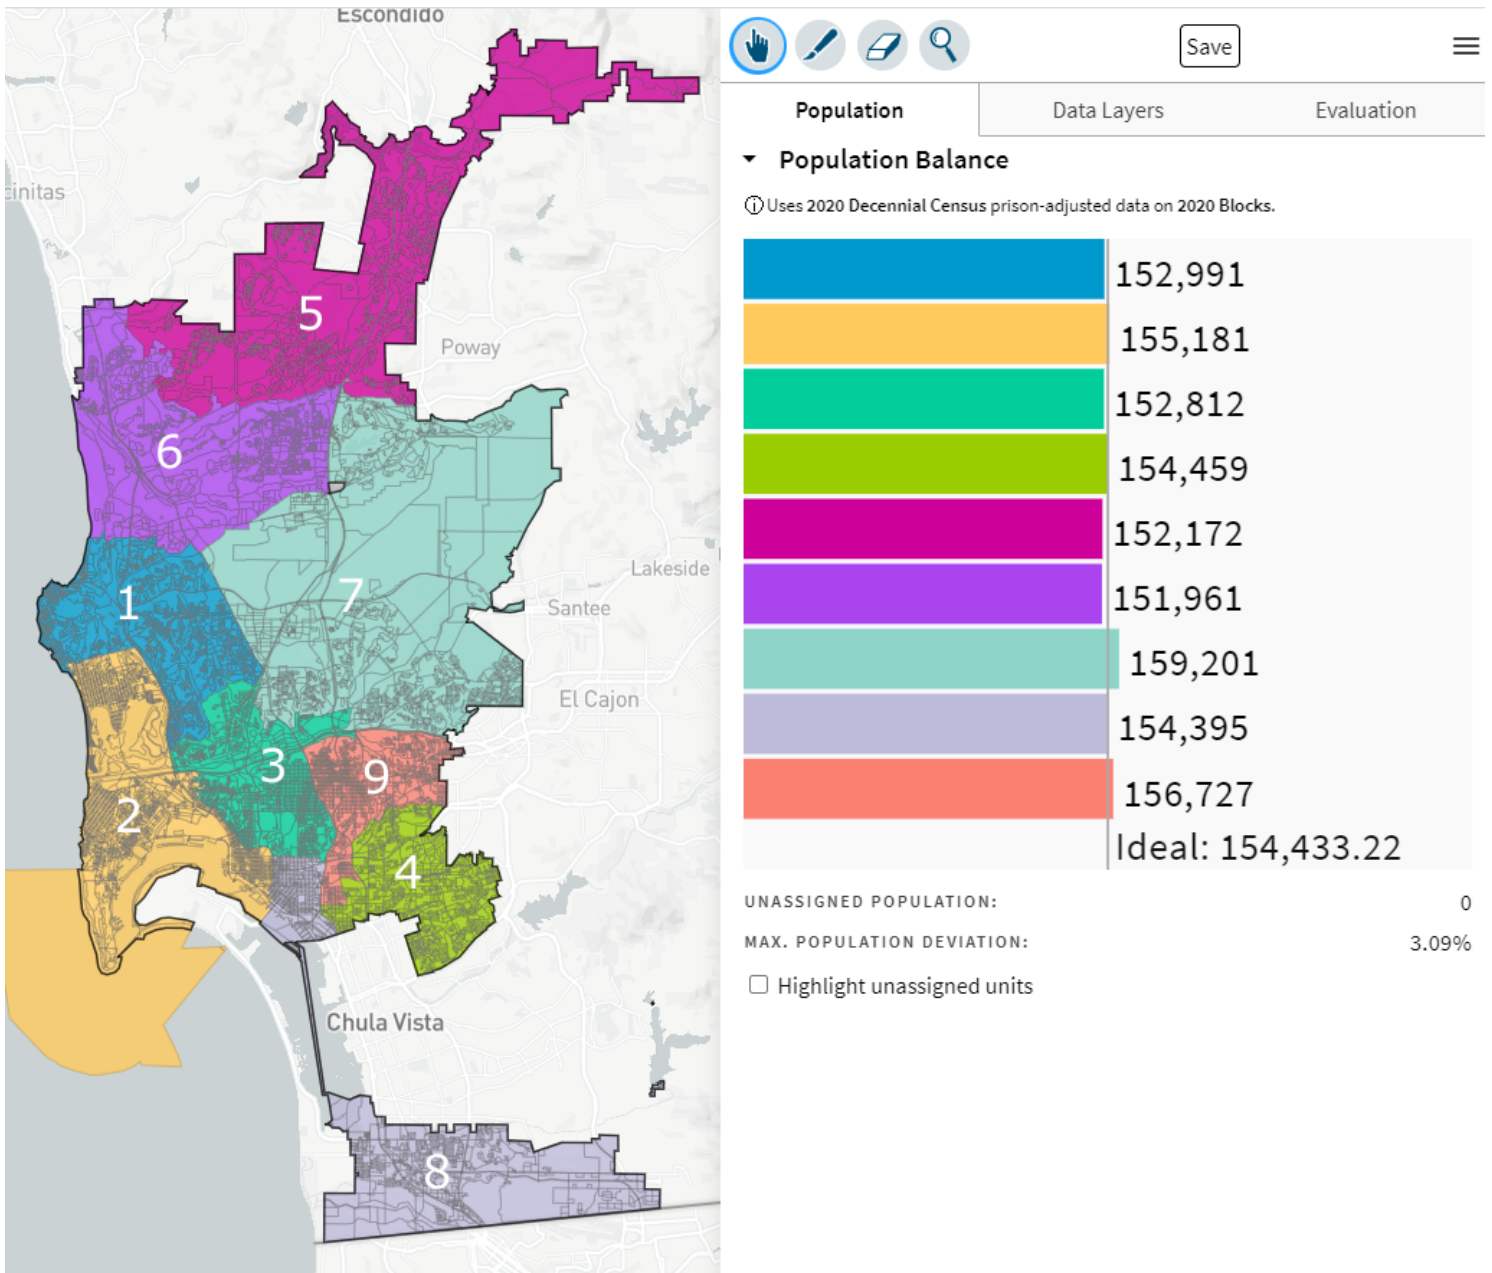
Escondido

initas

5

Poway

6

Lakeside

1

7

Santee

El Cajon

3

9

2

4

Chula Vista

8

Save

Population

Data Layers

Evaluation

Population Balance

ⓘ Uses 2020 Decennial Census prison-adjusted data on 2020 Blocks.

152,991
155,181
152,812
154,459
152,172
151,961
159,201
154,395
156,727
Ideal: 154,433.22

UNASSIGNED POPULATION: 0

MAX. POPULATION DEVIATION: 3.09%

Highlight unassigned units